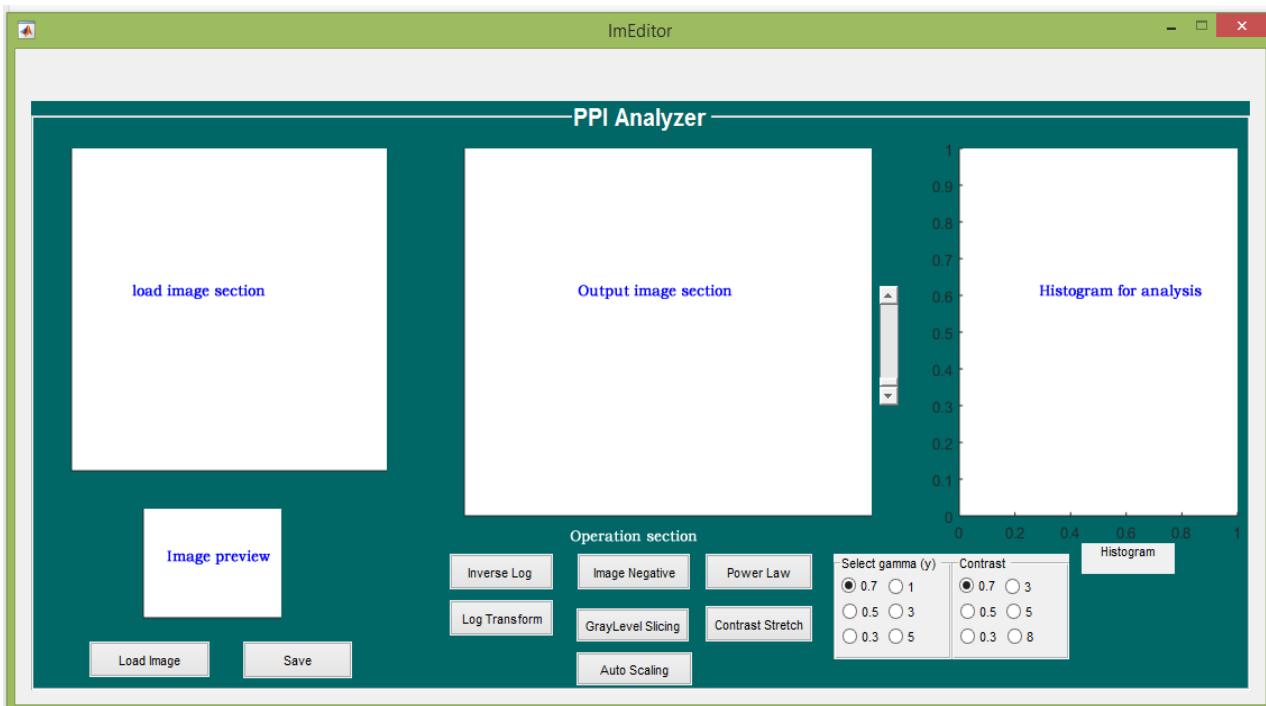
ImEditor

PPI Analyzer

load image section

Output image section

Histogram for analysis

1
0.9
0.8
0.7
0.6
0.5
0.4
0.3
0.2
0.1
0
0 0.2 0.4 0.6 0.8 1

Image preview

Operation section

Inverse Log
Image Negative
Power Law
Log Transform
GrayLevel Slicing
Contrast Stretch
Auto Scaling

Select gamma (y)
0.7 1
0.5 3
0.3 5

Contrast
0.7 3
0.5 5
0.3 8

Histogram

Load Image
Save